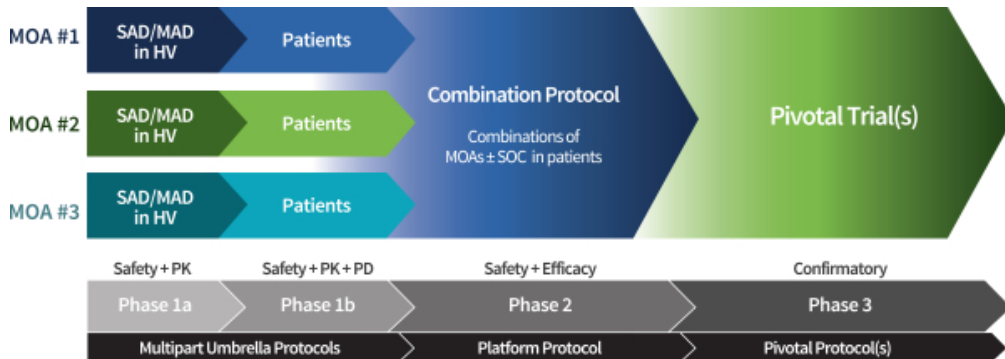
MOA #1
SAD/MAD in HV
Patients

MOA #2
SAD/MAD in HV
Patients

MOA #3
SAD/MAD in HV
Patients

Combination Protocol
Combinations of MOAs ± SOC in patients

Pivotal Trial(s)

Safety + PK
Safety + PK + PD
Safety + Efficacy
Confirmatory

Phase 1a
Phase 1b
Phase 2
Phase 3

Multipart Umbrella Protocols
Platform Protocol
Pivotal Protocol(s)